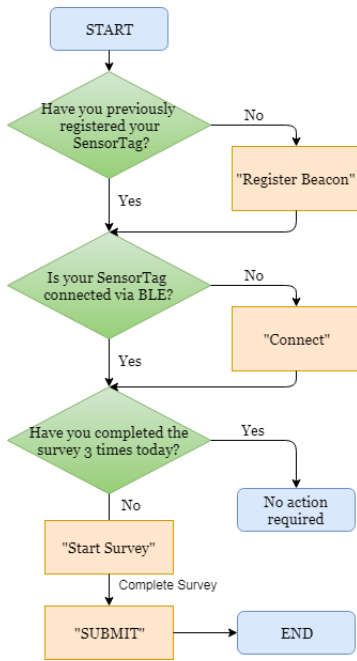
START

Have you previously registered your SensorTag?

No

"Register Beacon"

Yes

Is your SensorTag connected via BLE?

No

"Connect"

Yes

Have you completed the survey 3 times today?

Yes

No action required

No

"Start Survey"

Complete Survey

"SUBMIT"

END